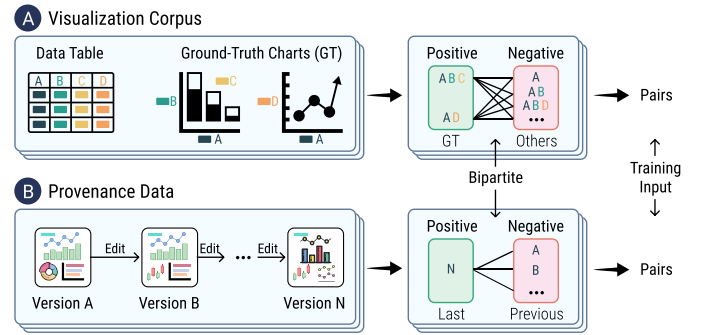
A Visualization Corpus

Data Table

| A | B | C | D |
|---|---|---|---|

Ground-Truth Charts (GT)

C
B
A
D
A

Positive
A B C
A D
GT

Negative
A
A B
A B D
•••
Others

Pairs

Bipartite

Training Input

B Provenance Data

Version A
Edit
Version B
Edit
•••
Edit
Version N

Positive
N
Last

Negative
A
B
•••
Previous

Pairs